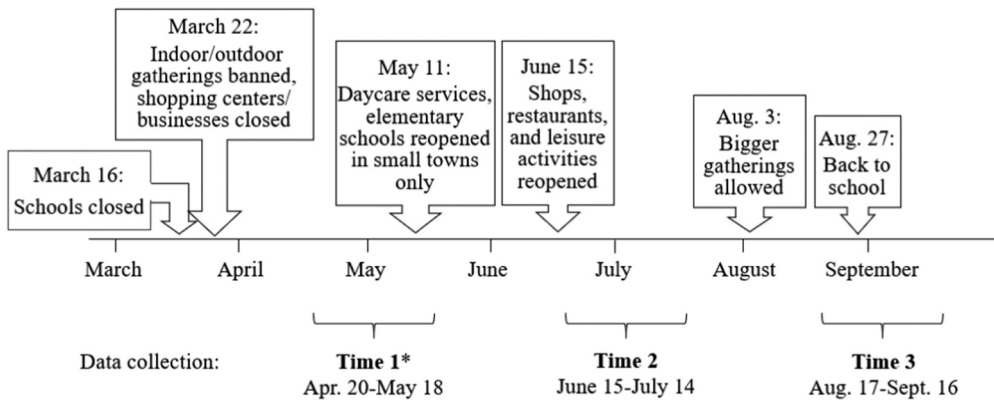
March 22:
Indoor/outdoor gatherings banned, shopping centers/ businesses closed

March 16:
Schools closed

May 11:
Daycare services, elementary schools reopened in small towns only

June 15:
Shops, restaurants, and leisure activities reopened

Aug. 3:
Bigger gatherings allowed

Aug. 27:
Back to school

March April May June July August September

Data collection:

**Time 1***
Apr. 20-May 18

**Time 2**
June 15-July 14

**Time 3**
Aug. 17-Sept. 16